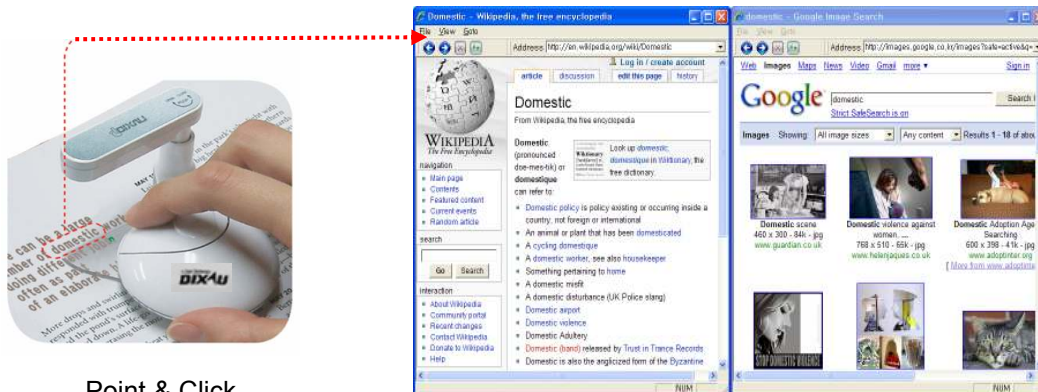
DIXAU

can be a large
mber of domestic work
doing different
often as part
of an elabora

More drops and
DIXAU

Point & Click

Domestic - Wikipedia, the free encyclopedia
File View Goto
Address http://en.wikipedia.org/wiki/Domestic
Log in / create account
article discussion edit this page history
WIKIPEDIA
The Free Encyclopedia
navigation
Main page
Contents
Featured content
Current events
Random article
search
Go Search
interaction
About Wikipedia
Community portal
Recent changes
Contact Wikipedia
Donate to Wikipedia
Help

Domestic
From Wikipedia, the free encyclopedia
Domestic (pronounced doe-mes-tik) or domestique can refer to:
Wiktionary
Look up domestic, domestique in Wiktionary, the free dictionary.
Domestic policy is policy existing or occurring inside a country, not foreign or international
An animal or plant that has been domesticated
A cycling domestique
A domestic worker, see also housekeeper
Something pertaining to home
A domestic misfit
A domestic disturbance (UK Police slang)
Domestic airport
Domestic violence
Domestic Adultery
Domestic (band) released by Trust in Trance Records
Domestic is also the anglicized form of the Byzantine
NUM

domestic - Google Image Search
File View Goto
Address http://images.google.co.kr/images?safe=active&q=
Web Images Maps News Video Gmail more ▾ Sign in
Google domestic Search I
Strict SafeSearch is on
Images Showing: All image sizes Any content Results 1 - 18 of abou
Domestic scene
460 x 300 - 84k - jpg
www.guardian.co.uk
Domestic violence against women. ...
768 x 510 - 65k - jpg
www.helenjaques.co.uk
Domestic Adoption Age Searching
600 x 398 - 41k - jpg
www.adoptinter.org
[ More from www.adoptinte
STOP DOMESTIC VIOLENCE
NUM